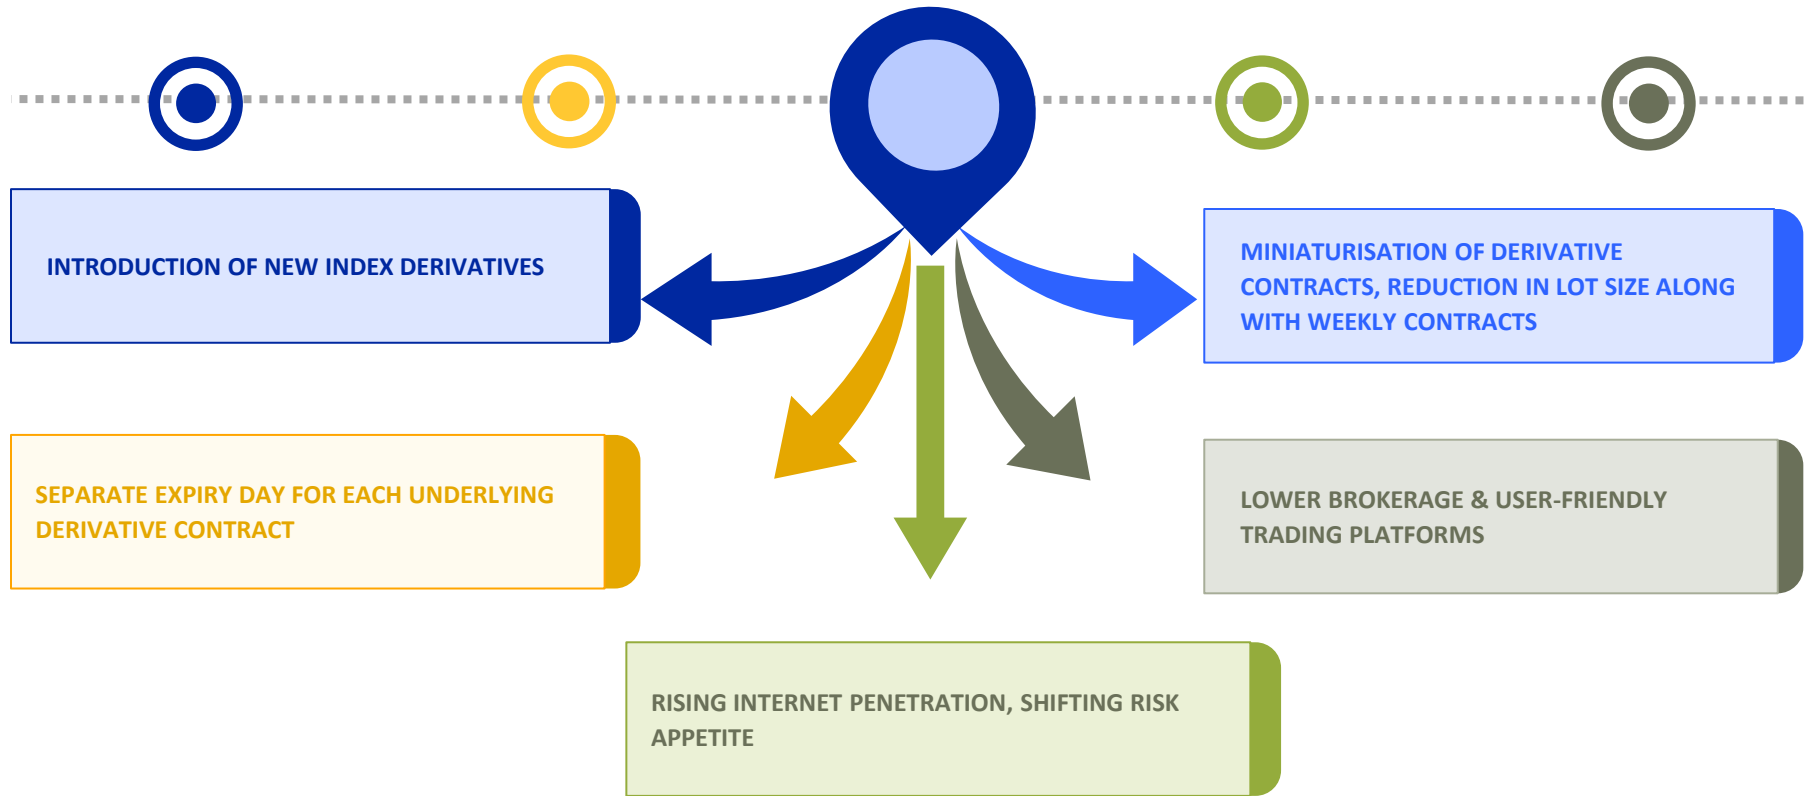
INTRODUCTION OF NEW INDEX DERIVATIVES

MINIATURISATION OF DERIVATIVE CONTRACTS, REDUCTION IN LOT SIZE ALONG WITH WEEKLY CONTRACTS

SEPARATE EXPIRY DAY FOR EACH UNDERLYING DERIVATIVE CONTRACT

LOWER BROKERAGE & USER-FRIENDLY TRADING PLATFORMS

RISING INTERNET PENETRATION, SHIFTING RISK APPETITE